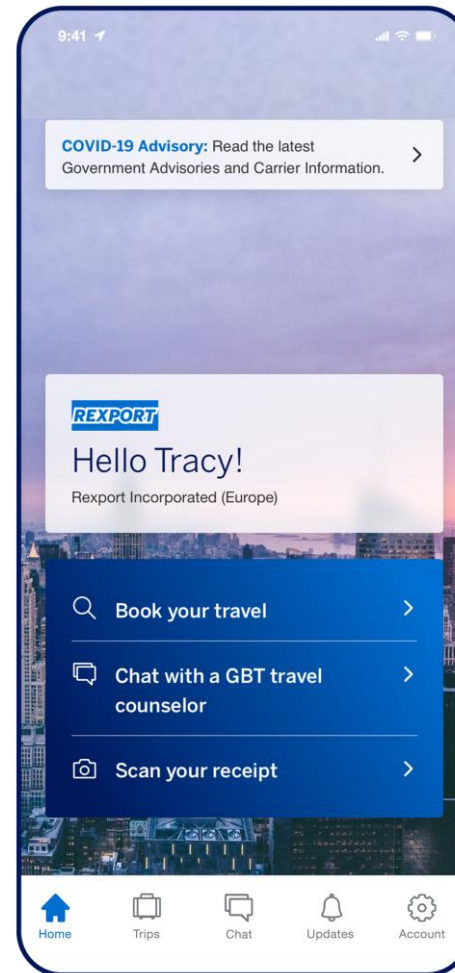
9:41

COVID-19 Advisory: Read the latest Government Advisories and Carrier Information.

REXPORT

Hello Tracy!

Rexport Incorporated (Europe)

Book your travel

Chat with a GBT travel counselor

Scan your receipt

Home
Trips
Chat
Updates
Account